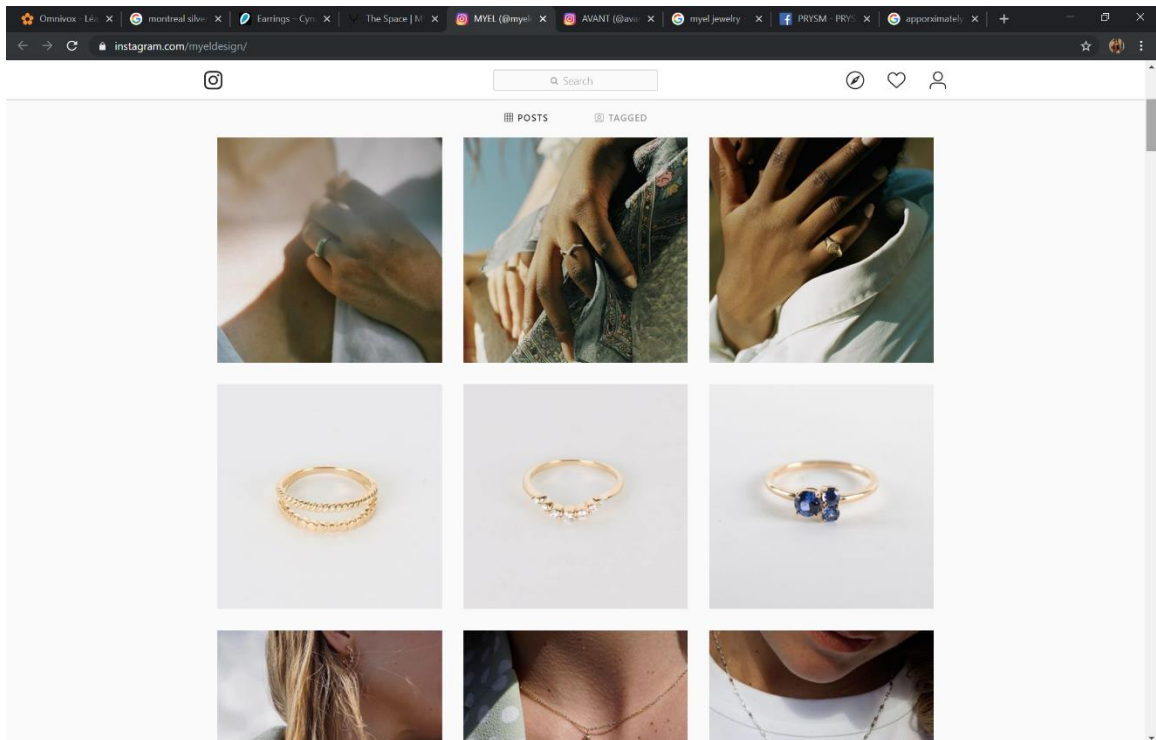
Omnivox - Léa × | montreal silve × | Earrings – Cyn × | The Space | M × | MYEL (@myel × | AVANT (@ava × | myel jewelry × | PRYSM - PRYS × | apporximately × | +

instagram.com/myeldesign/

Search

POSTS TAGGED